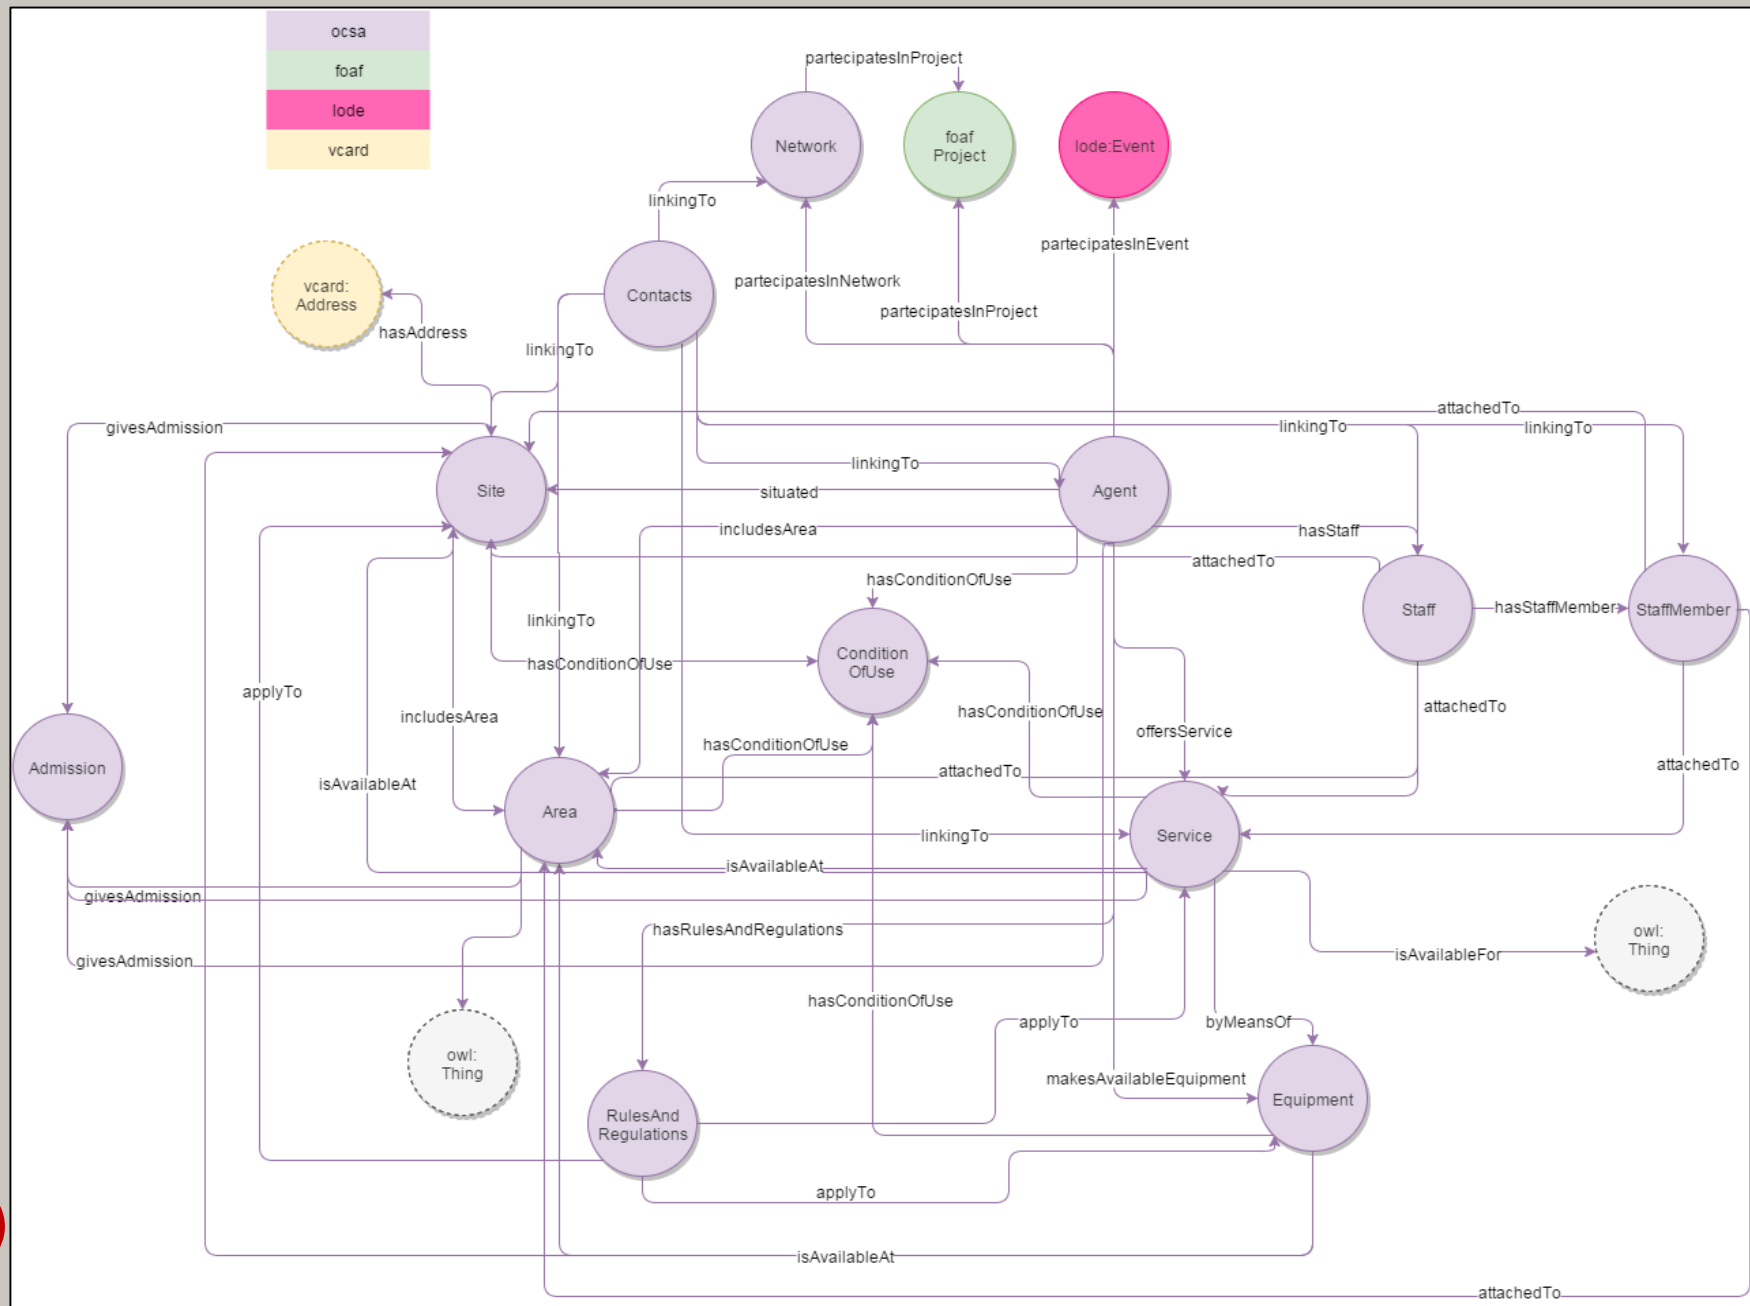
ocsa
foaf
lode
vcard

partecipatesInProject
Network
foaf Project
lode:Event
linkingTo
partecipatesInEvent
vcard: Address
Contacts
partecipatesInNetwork
hasAddress
partecipatesInProject
linkingTo
attachedTo
givesAdmission
linkingTo
linkingTo
linkingTo
Site
situated
Agent
includesArea
hasStaff
attachedTo
hasConditionOfUse
Staff
hasStaffMember
StaffMember
linkingTo
hasConditionOfUse
Condition OfUse
applyTo
includesArea
hasConditionOfUse
attachedTo
offersService
attachedTo
Admission
isAvailableAt
hasConditionOfUse
attachedTo
Area
linkingTo
Service
isAvailableAt
givesAdmission
owl: Thing
hasRulesAndRegulations
isAvailableFor
givesAdmission
hasConditionOfUse
owl: Thing
applyTo
byMeansOf
makesAvailableEquipment
RulesAnd Regulations
Equipment
applyTo
isAvailableAt
attachedTo